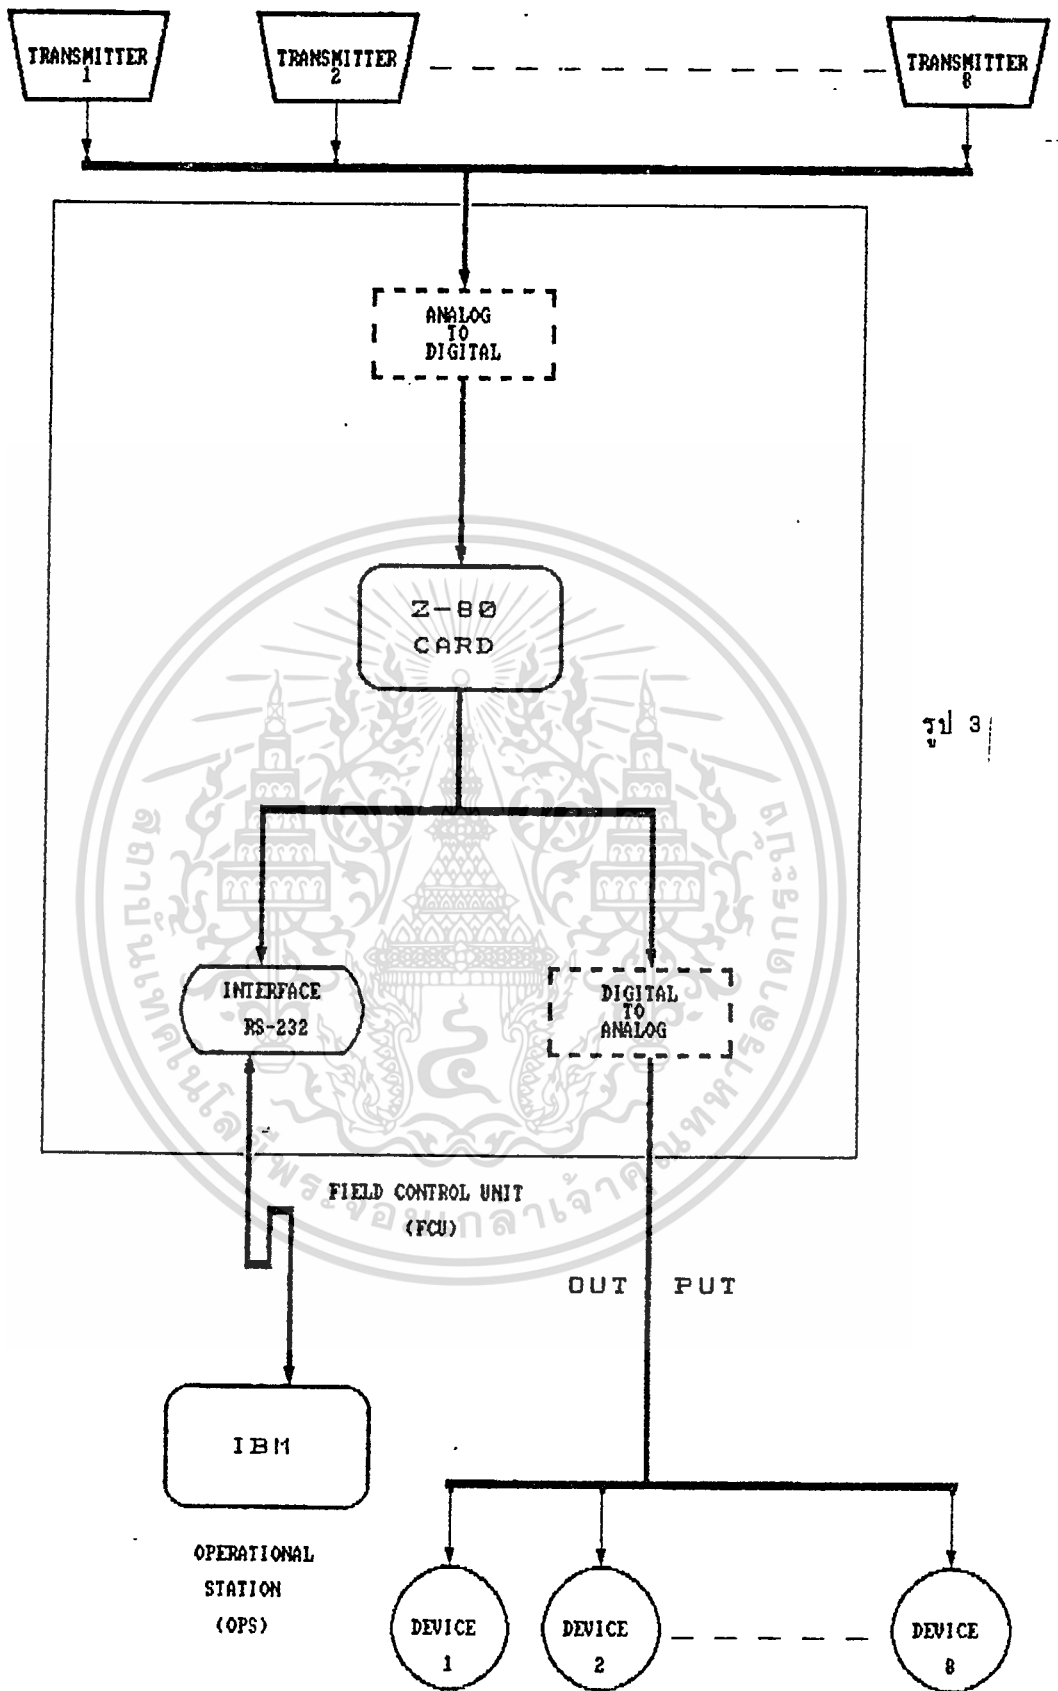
TRANSMITTER 1

TRANSMITTER 2

TRANSMITTER 8

ANALOG TO DIGITAL

Z-80 CARD

รูป 3

INTERFACE RS-232

DIGITAL TO ANALOG

FIELD CONTROL UNIT (FCU)

OUT PUT

IBM

OPERATIONAL STATION (OPS)

DEVICE 1

DEVICE 2

DEVICE 8